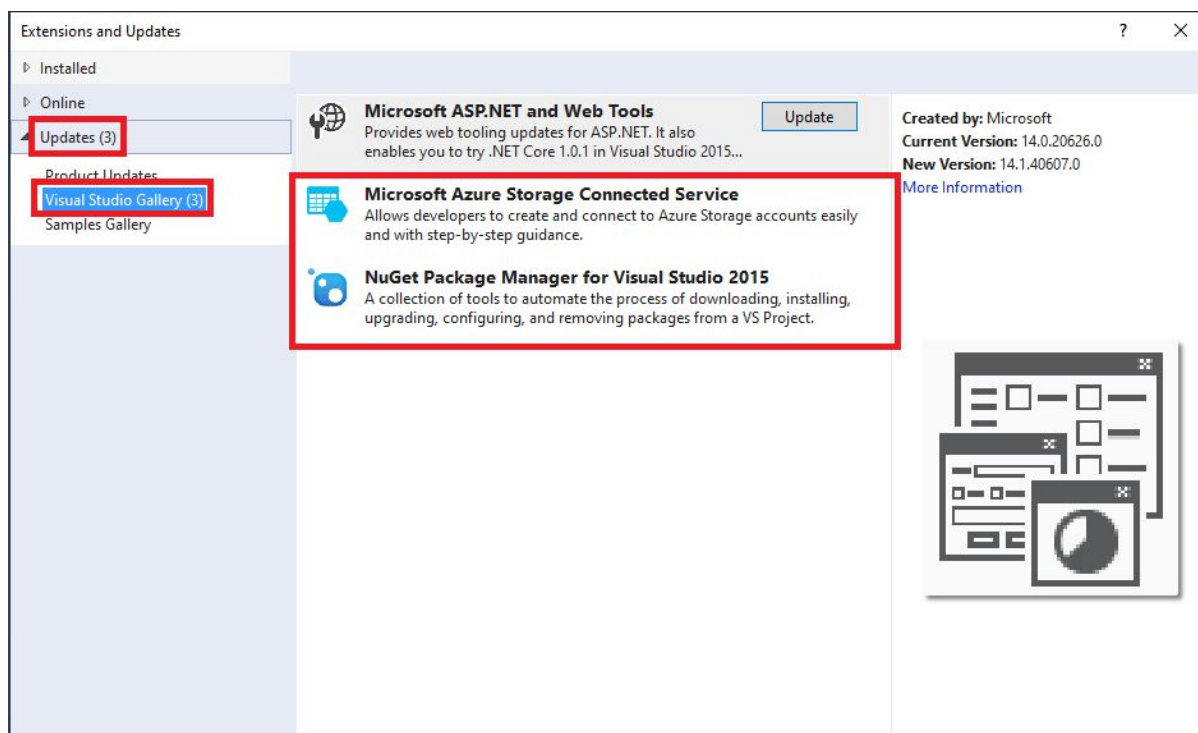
Extensions and Updates

?

Installed

Online

Updates (3)

Product Updates

Visual Studio Gallery (3)

Samples Gallery

Microsoft ASP.NET and Web Tools

Provides web tooling updates for ASP.NET. It also enables you to try .NET Core 1.0.1 in Visual Studio 2015...

Update

Microsoft Azure Storage Connected Service

Allows developers to create and connect to Azure Storage accounts easily and with step-by-step guidance.

NuGet Package Manager for Visual Studio 2015

A collection of tools to automate the process of downloading, installing, upgrading, configuring, and removing packages from a VS Project.

Created by: Microsoft

Current Version: 14.0.20626.0

New Version: 14.1.40607.0

More Information